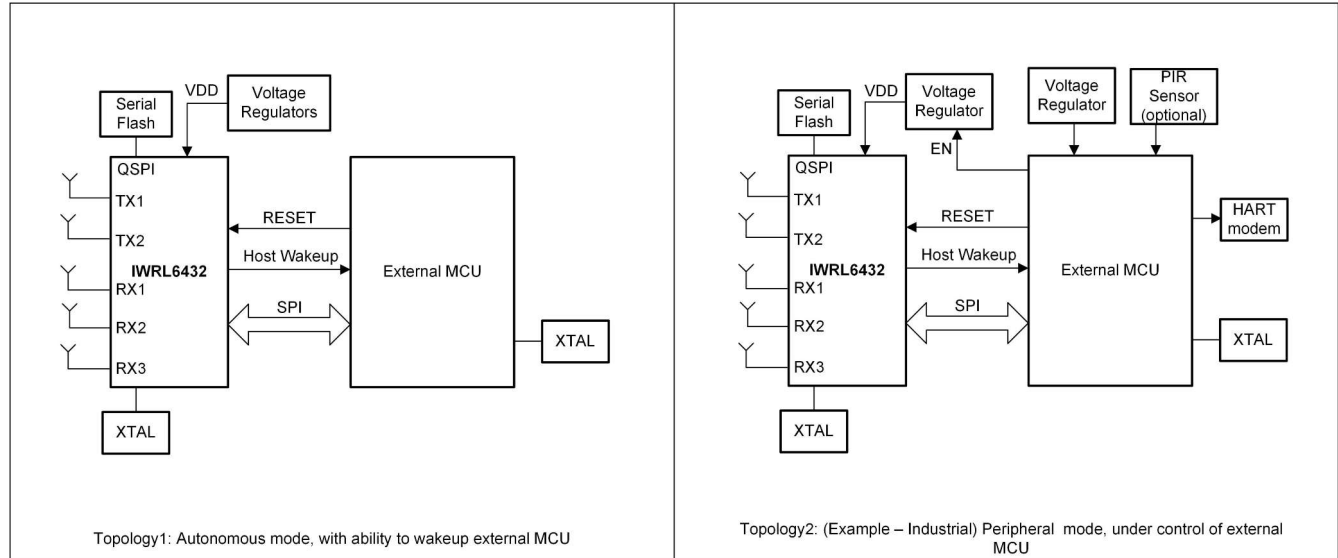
Serial Flash

VDD

Voltage Regulators

QSPI

TX1

TX2

IWRL6432

RX1

RX2

RX3

RESET

Host Wakeup

SPI

External MCU

XTAL

XTAL

Topology1: Autonomous mode, with ability to wakeup external MCU

Serial Flash

VDD

Voltage Regulator

Voltage Regulator

PIR Sensor (optional)

EN

QSPI

TX1

TX2

IWRL6432

RX1

RX2

RX3

RESET

Host Wakeup

SPI

External MCU

HART modem

XTAL

XTAL

Topology2: (Example – Industrial) Peripheral mode, under control of external MCU